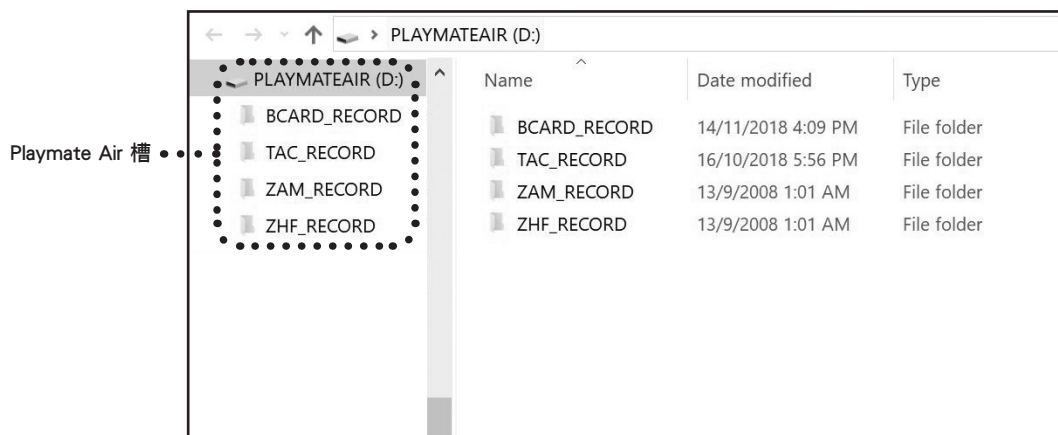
PLAYMATEAIR (D:)

PLAYMATEAIR (D:)
BCARD_RECORD
TAC_RECORD
ZAM_RECORD
ZHF_RECORD

Playmate Air 槽

| Name | Date modified | Type |
|---|---|---|
| BCARD_RECORD | 14/11/2018 4:09 PM | File folder |
| TAC_RECORD | 16/10/2018 5:56 PM | File folder |
| ZAM_RECORD | 13/9/2008 1:01 AM | File folder |
| ZHF_RECORD | 13/9/2008 1:01 AM | File folder |